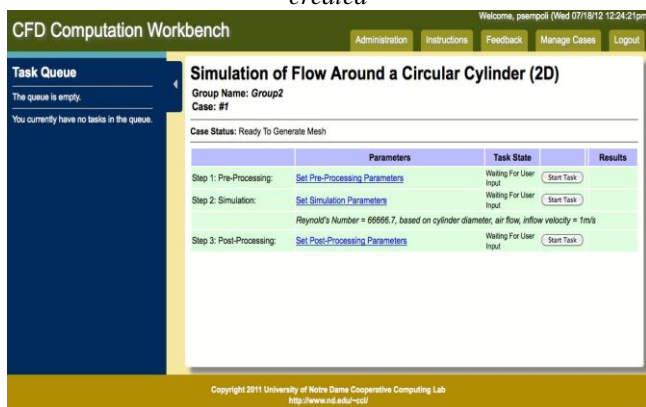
created

CFD Computation Workbench

Welcome, psempoli (Wed 07/18/12 12:24:21pm

Administration Instructions Feedback Manage Cases Logout

Task Queue

The queue is empty.

You currently have no tasks in the queue.

Simulation of Flow Around a Circular Cylinder (2D)

Group Name: Group2

Case: #1

Case Status: Ready To Generate Mesh

| | Parameters | Task State | | Results |
|---|---|---|---|---|
| Step 1: Pre-Processing: | Set Pre-Processing Parameters | Waiting For User Input | Start Task | |
| Step 2: Simulation: | Set Simulation Parameters | Waiting For User Input | Start Task | |
| | Reynold's Number = 66666.7, based on cylinder diameter, air flow, inflow velocity = 1m/s | | | |
| Step 3: Post-Processing: | Set Post-Processing Parameters | Waiting For User Input | Start Task | |

Copyright 2011 University of Notre Dame Cooperative Computing Lab
http://www.nd.edu/~ccl/